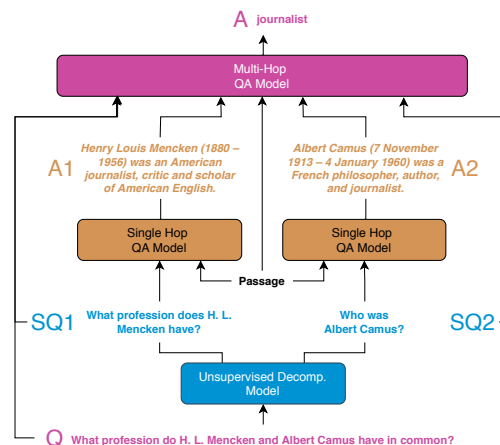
A journalist

Multi-Hop QA Model

A1

Henry Louis Mencken (1880 – 1956) was an American journalist, critic and scholar of American English.

Albert Camus (7 November 1913 – 4 January 1960) was a French philosopher, author, and journalist.

A2

Single Hop QA Model

Single Hop QA Model

Passage

SQ1

What profession does H. L. Mencken have?

Who was Albert Camus?

SQ2

Unsupervised Decomp. Model

Q What profession do H. L. Mencken and Albert Camus have in common?